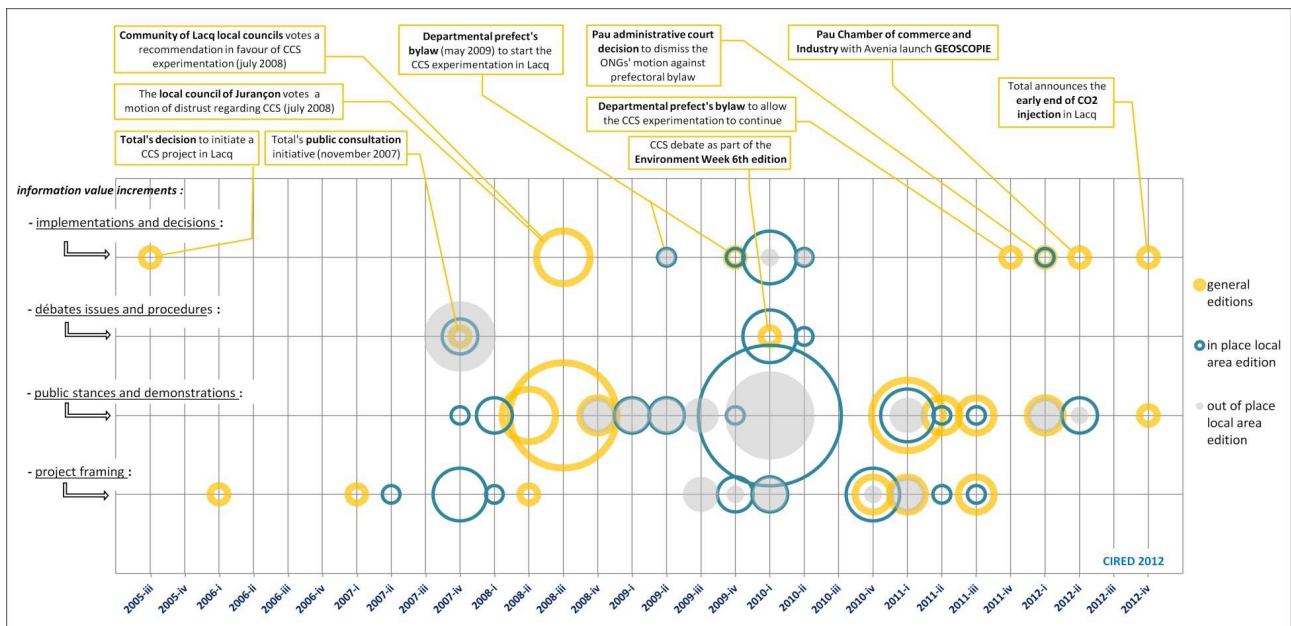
Community of Lacq local councils votes a recommendation in favour of CCS experimentation (july 2008)

Departmental prefect's bylaw (may 2009) to start the CCS experimentation in Lacq

Pau administrative court decision to dismiss the ONGs' motion against prefectoral bylaw

Pau Chamber of commerce and Industry with Avenia launch GEOSCOPIE

Total announces the early end of CO2 injection in Lacq

The local council of Jurançon votes a motion of distrust regarding CCS (july 2008)

Departmental prefect's bylaw to allow the CCS experimentation to continue

Total's decision to initiate a CCS project in Lacq

Total's public consultation initiative (november 2007)

CCS debate as part of the Environment Week 6th edition

information value increments :

- implementations and decisions :

- débates issues and procedures :

- public stances and demonstrations :

- project framing :

general editions

in place local area edition

out of place local area edition

CIRED 2012

2005-iii 2005-iv 2006-i 2006-ii 2006-iii 2006-iv 2007-i 2007-ii 2007-iii 2007-iv 2008-i 2008-ii 2008-iii 2008-iv 2009-i 2009-ii 2009-iii 2009-iv 2010-i 2010-ii 2010-iii 2010-iv 2011-i 2011-ii 2011-iii 2011-iv 2012-i 2012-ii 2012-iii 2012-iv